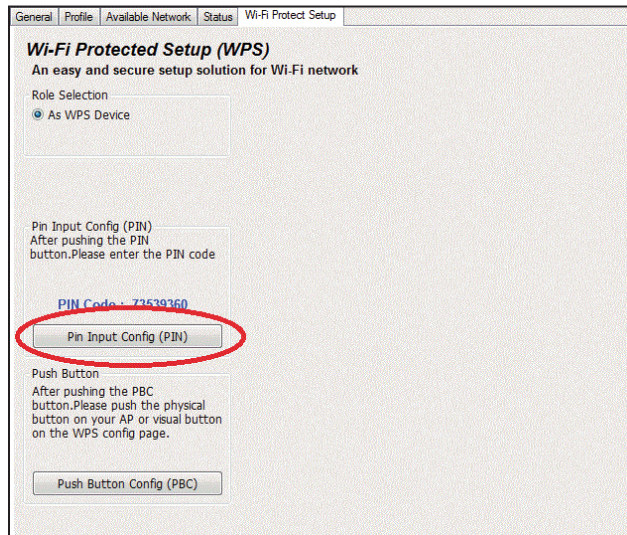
General | Profile | Available Network | Status | Wi-Fi Protect Setup

Wi-Fi Protected Setup (WPS)
An easy and secure setup solution for Wi-Fi network

Role Selection
As WPS Device

Pin Input Config (PIN)
After pushing the PIN button.Please enter the PIN code

PIN Code : 73539360

Pin Input Config (PIN)

Push Button
After pushing the PBC button.Please push the physical button on your AP or visual button on the WPS config page.

Push Button Config (PBC)